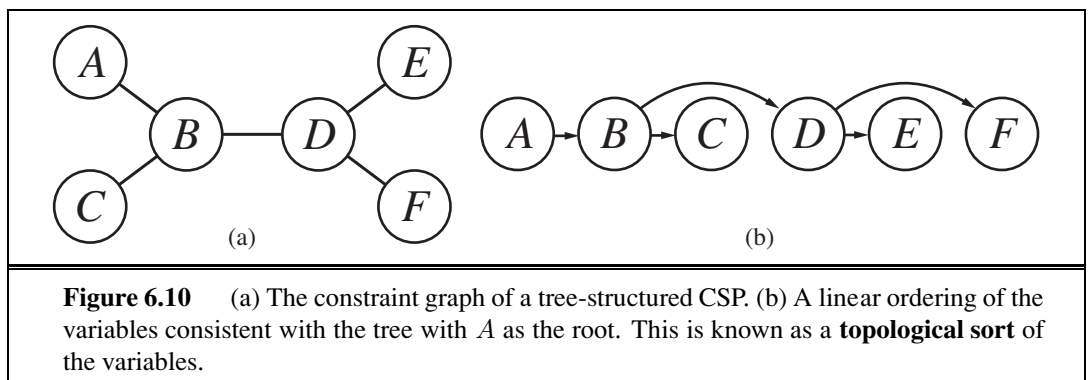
$A$
$E$
$B$
$D$
$C$
$F$
(a)

$A$ $B$ $C$ $D$ $E$ $F$
(b)

**Figure 6.10** (a) The constraint graph of a tree-structured CSP. (b) A linear ordering of the variables consistent with the tree with $A$ as the root. This is known as a **topological sort** of the variables.